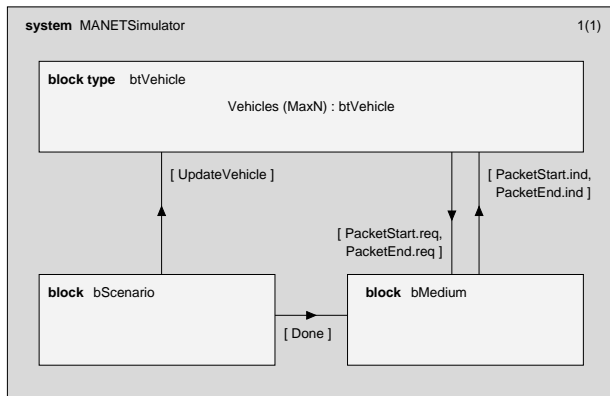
system MANETSimulator

1(1)

block type btVehicle

Vehicles (MaxN) : btVehicle

[ UpdateVehicle ]

[ PacketStart.ind, PacketEnd.ind ]

[ PacketStart.req, PacketEnd.req ]

block bScenario

[ Done ]

block bMedium